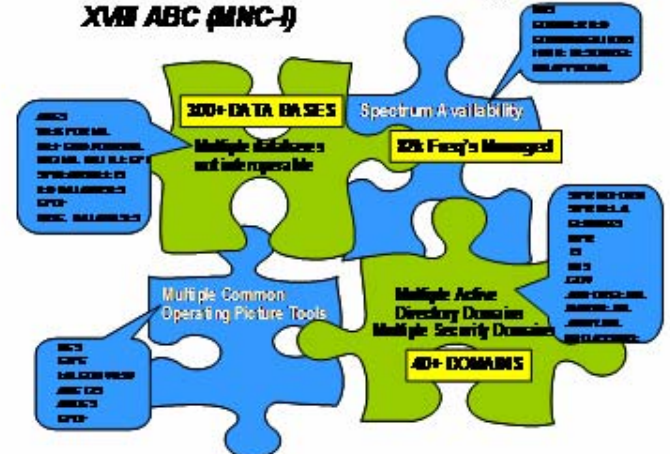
XVIII ABC (MNC-I)

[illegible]

300+ DATA BASES

Multiple databases not interoperable

Spectrum Availability

32k Freq's Managed

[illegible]

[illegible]

Multiple Common Operating Picture Tools

Multiple Active Directory Domains Multiple Security Domains

40+ DOMAINS

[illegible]